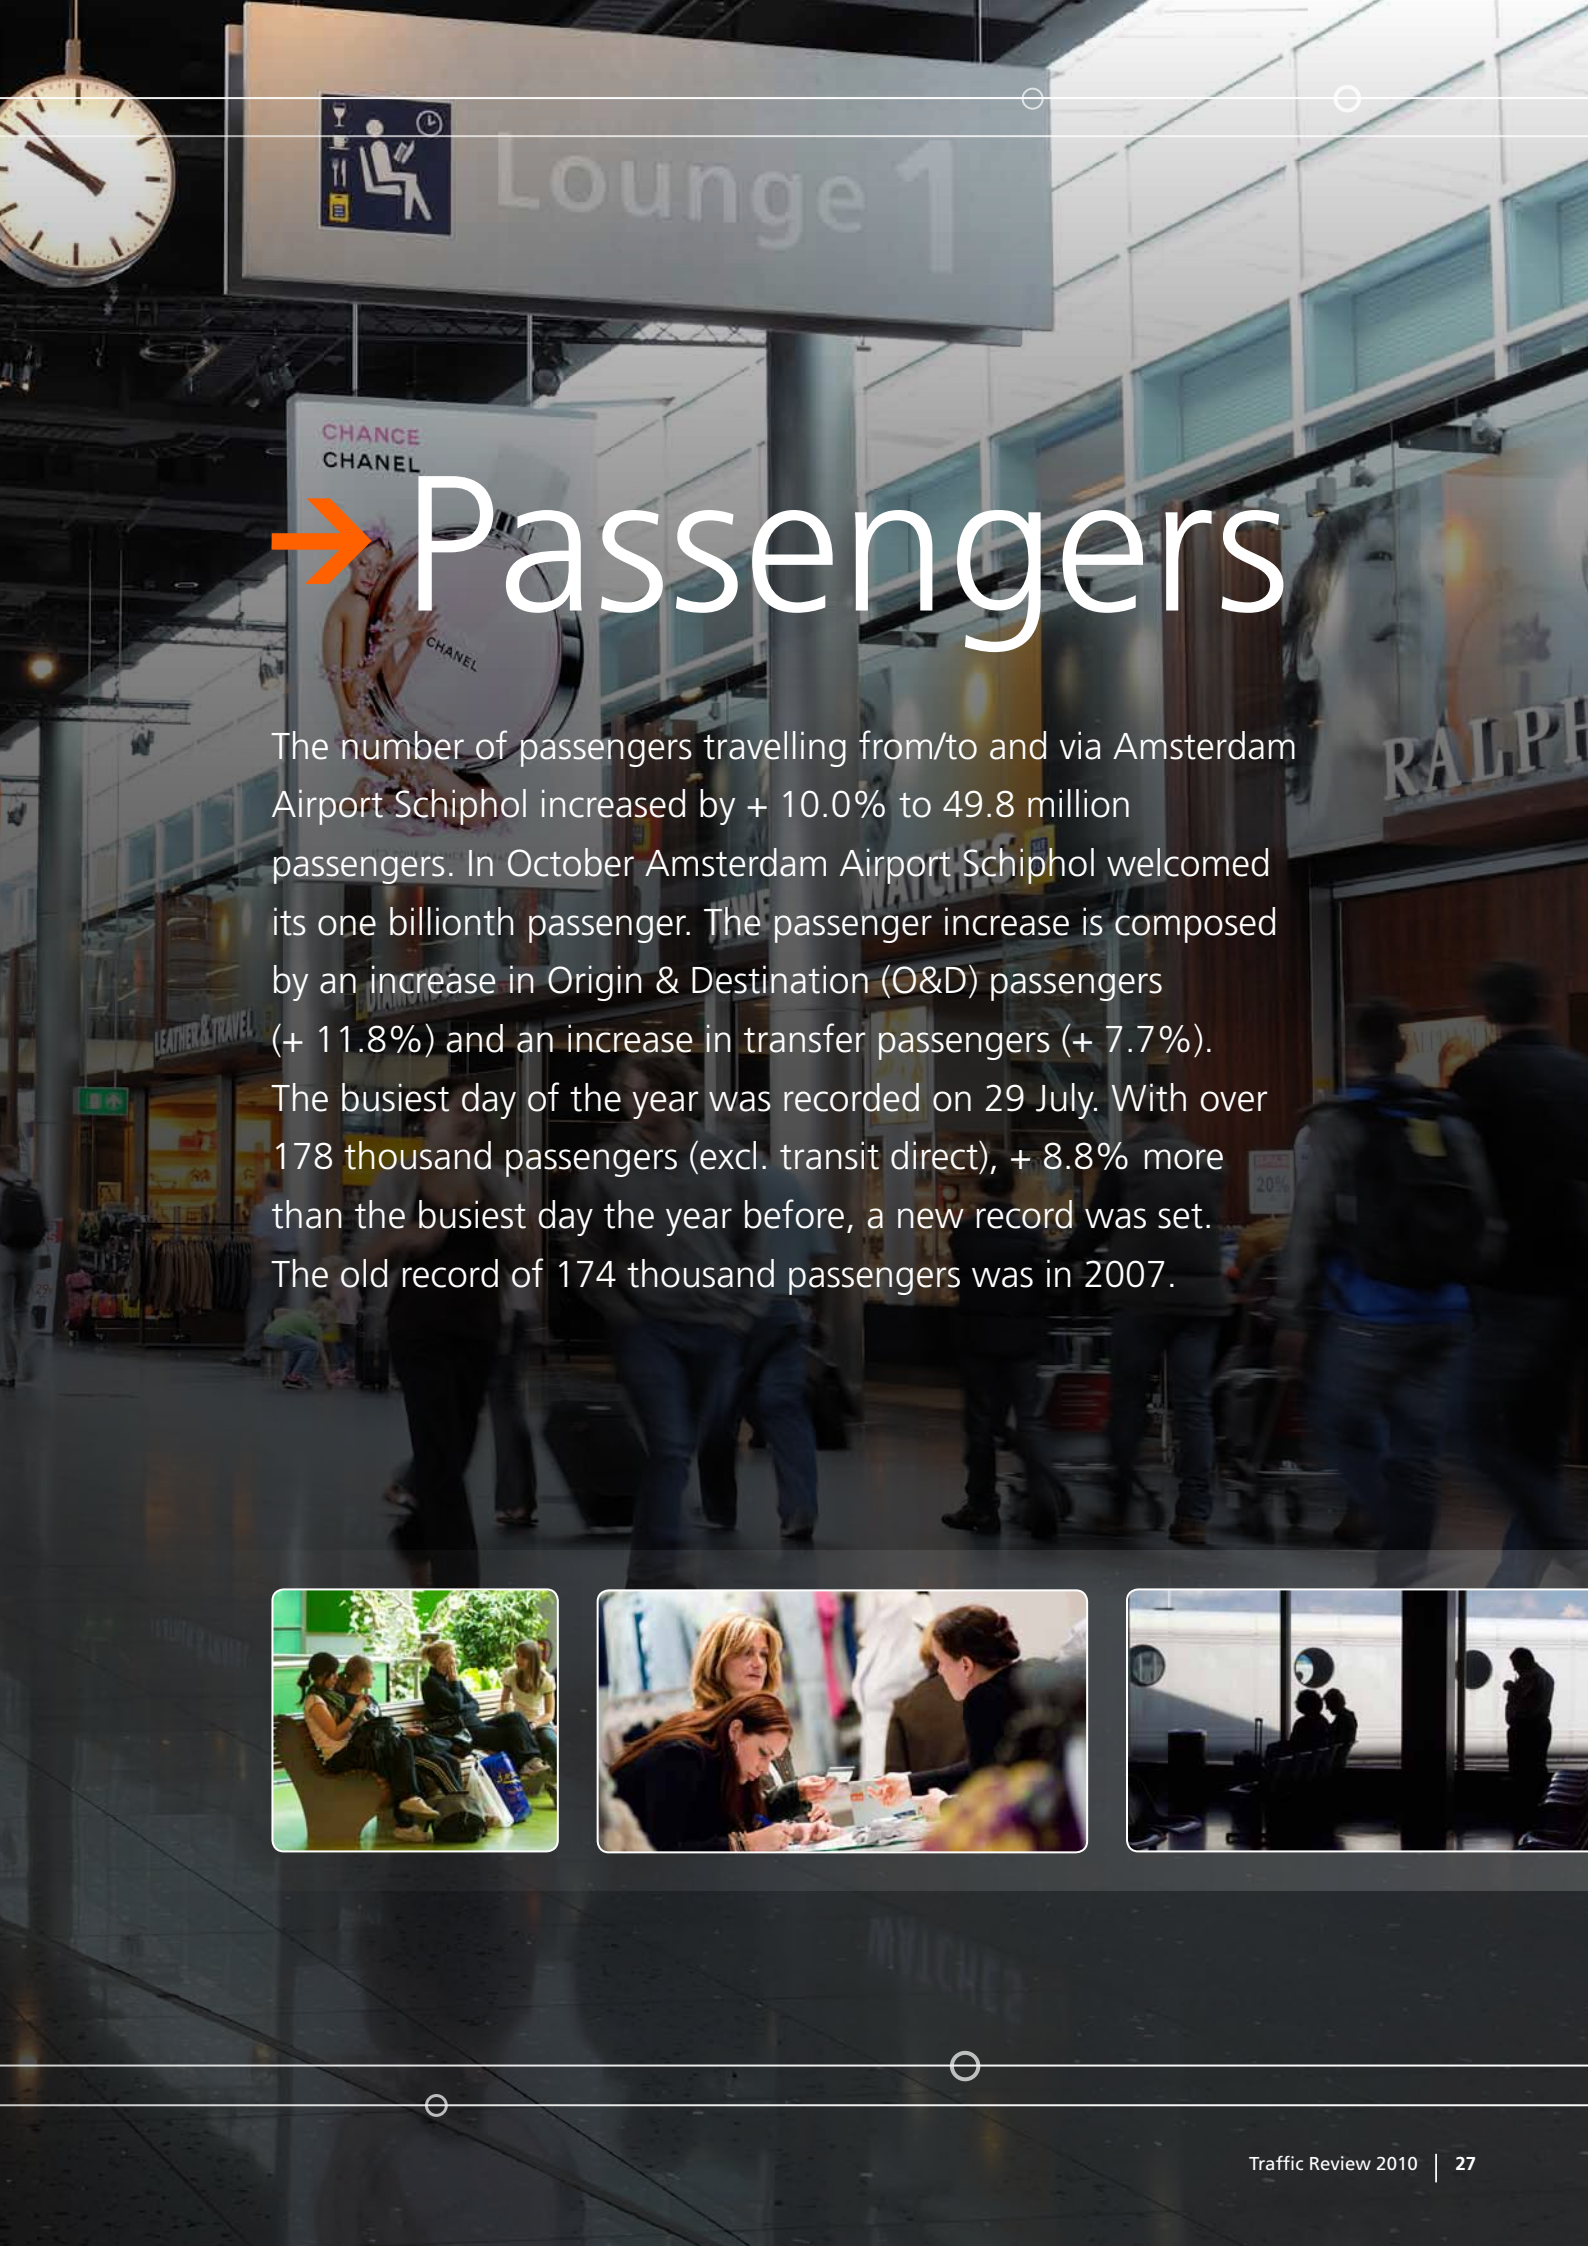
Lounge 1

CHANCE
CHANEL

CHANEL

→Passengers

The number of passengers travelling from/to and via Amsterdam Airport Schiphol increased by + 10.0% to 49.8 million passengers. In October Amsterdam Airport Schiphol welcomed its one billionth passenger. The passenger increase is composed by an increase in Origin & Destination (O&D) passengers (+ 11.8%) and an increase in transfer passengers (+ 7.7%). The busiest day of the year was recorded on 29 July. With over 178 thousand passengers (excl. transit direct), + 8.8% more than the busiest day the year before, a new record was set. The old record of 174 thousand passengers was in 2007.

RALPH

LEATHER & TRAVEL

Traffic Review 2010 | 27